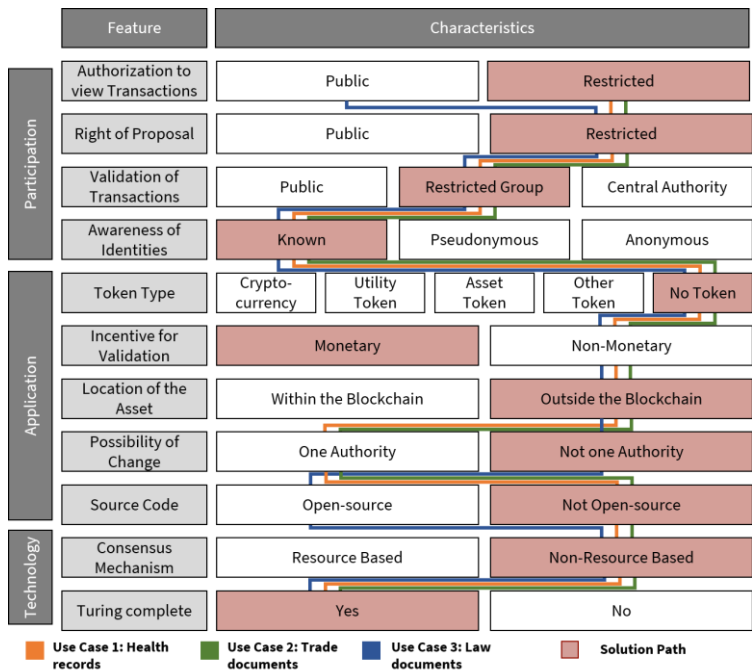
| | Feature | Characteristics | | | | |
|---|---|---|---|---|---|---|
| Participation | Authorization to view Transactions | Public | | Restricted | | |
| | Right of Proposal | Public | | Restricted | | |
| | Validation of Transactions | Public | Restricted Group | Central Authority | | |
| | Awareness of Identities | Known | Pseudonymous | Anonymous | | |
| Application | Token Type | Crypto-currency | Utility Token | Asset Token | Other Token | No Token |
| | Incentive for Validation | Monetary | | Non-Monetary | | |
| | Location of the Asset | Within the Blockchain | | Outside the Blockchain | | |
| | Possibility of Change | One Authority | | Not one Authority | | |
| | Source Code | Open-source | | Not Open-source | | |
| Technology | Consensus Mechanism | Resource Based | | Non-Resource Based | | |
| | Turing complete | Yes | | No | | |

Use Case 1: Health records
Use Case 2: Trade documents
Use Case 3: Law documents
Solution Path